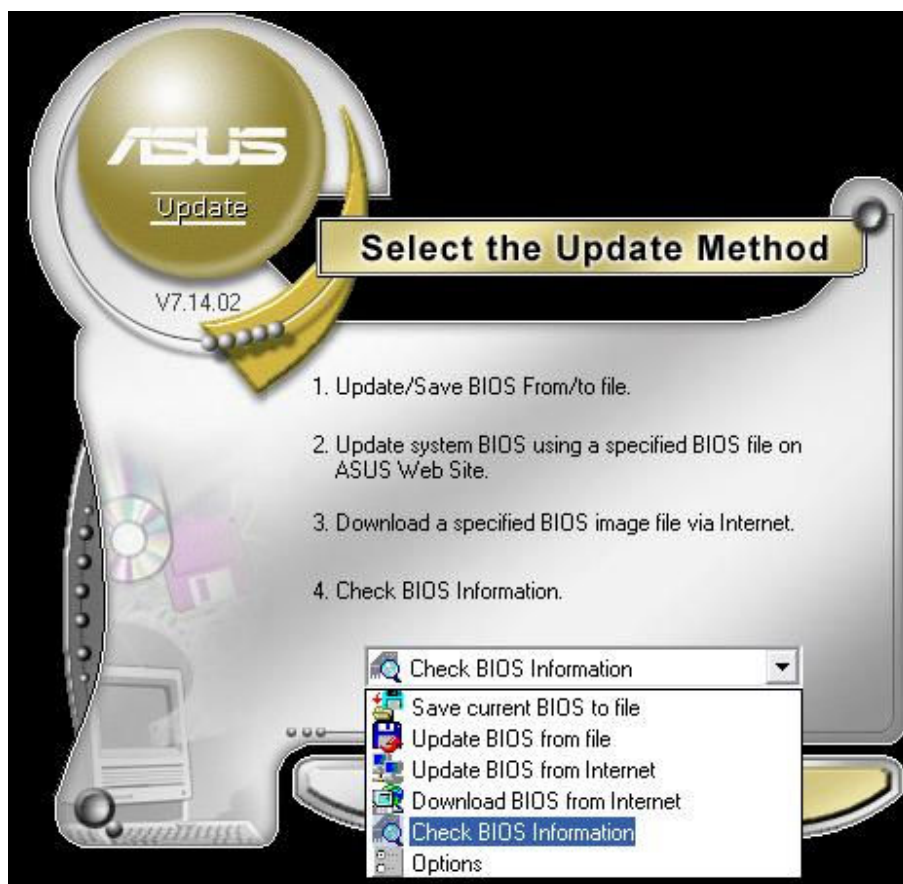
ASUS
Update
V7.14.02

Select the Update Method

1. Update/Save BIOS From/to file.

2. Update system BIOS using a specified BIOS file on ASUS Web Site.

3. Download a specified BIOS image file via Internet.

4. Check BIOS Information.

Check BIOS Information

Save current BIOS to file
Update BIOS from file
Update BIOS from Internet
Download BIOS from Internet
Check BIOS Information
Options